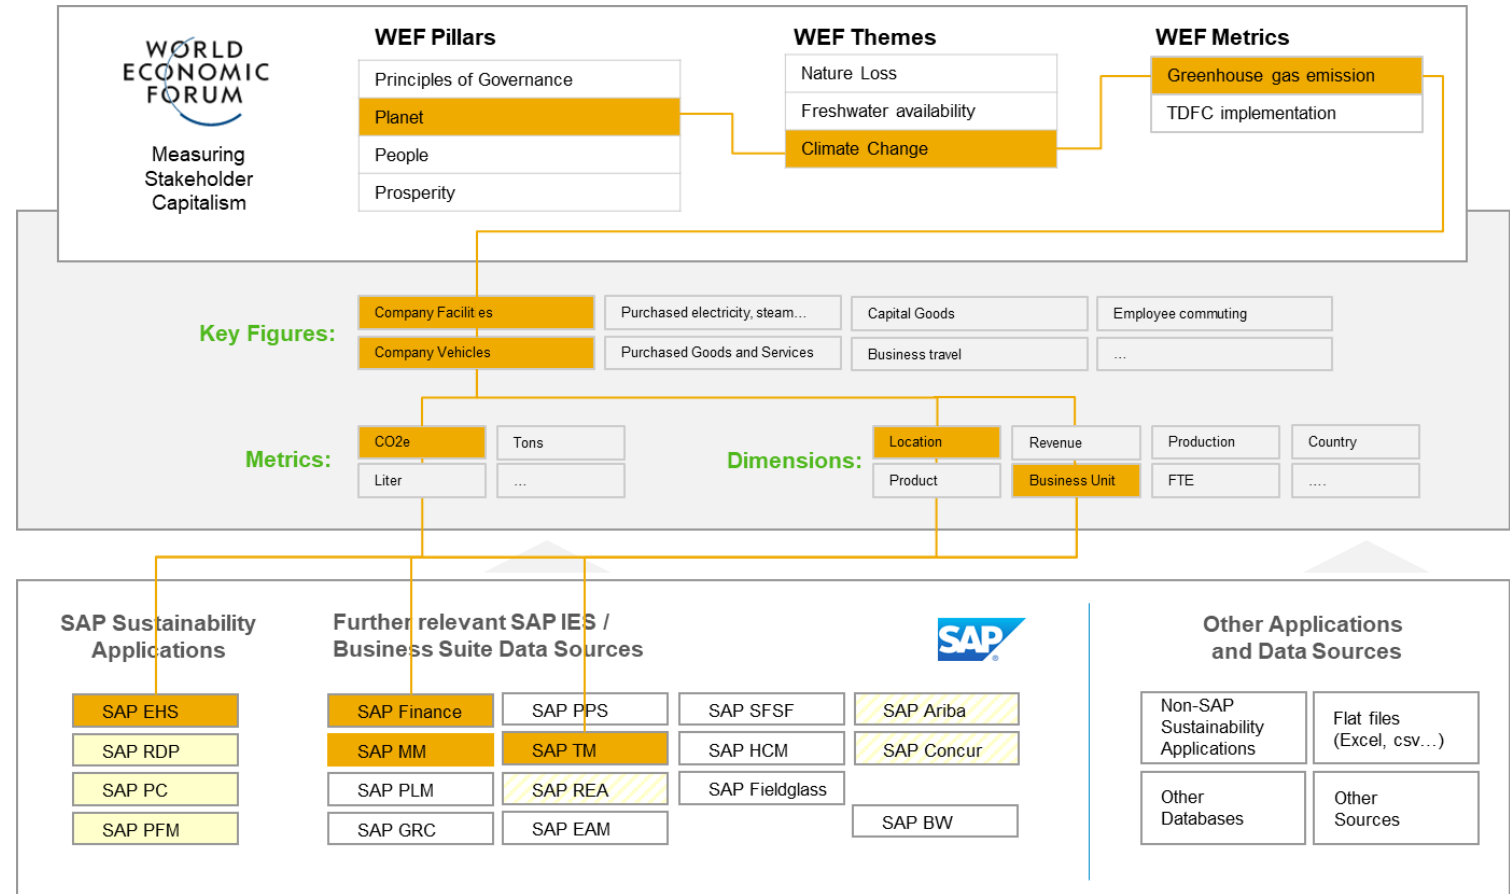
WORLD ECONOMIC FORUM

Measuring Stakeholder Capitalism

WEF Pillars

Principles of Governance
Planet
People
Prosperity

WEF Themes

Nature Loss
Freshwater availability
Climate Change

WEF Metrics

Greenhouse gas emission
TDFC implementation

Key Figures:

Company Facilit es
Purchased electricity, steam…
Capital Goods
Employee commuting
Company Vehicles
Purchased Goods and Services
Business travel
…

Metrics:

CO2e
Tons
Liter
…

Dimensions:

Location
Revenue
Production
Country
Product
Business Unit
FTE
….

SAP Sustainability Applications

SAP EHS
SAP RDP
SAP PC
SAP PFM

Further relevant SAP IES / Business Suite Data Sources

SAP

SAP Finance
SAP PPS
SAP SFSF
SAP Ariba
SAP MM
SAP TM
SAP HCM
SAP Concur
SAP PLM
SAP REA
SAP Fieldglass
SAP GRC
SAP EAM
SAP BW

Other Applications and Data Sources

Non-SAP Sustainability Applications
Flat files (Excel, csv…)
Other Databases
Other Sources